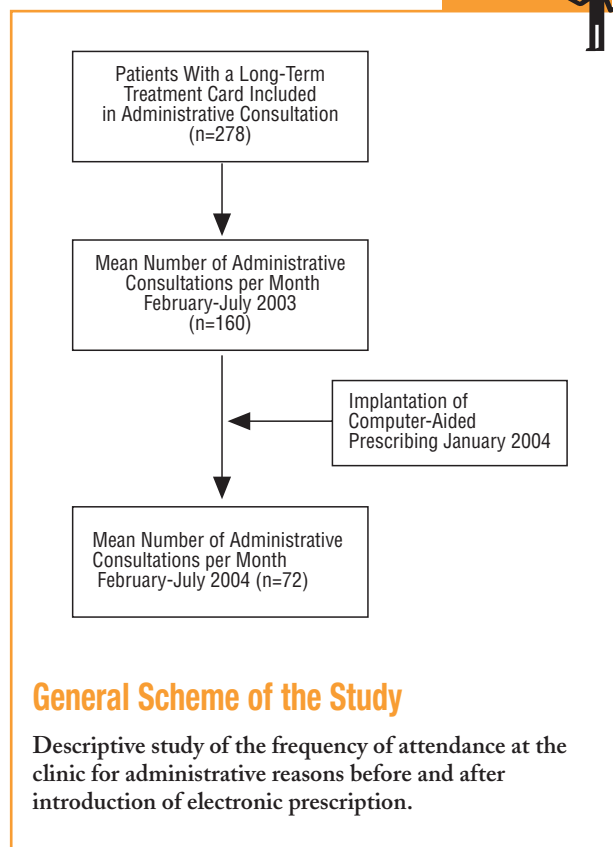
Patients With a Long-Term Treatment Card Included in Administrative Consultation (n=278)

Mean Number of Administrative Consultations per Month February-July 2003 (n=160)

Implantation of Computer-Aided Prescribing January 2004

Mean Number of Administrative Consultations per Month February-July 2004 (n=72)

General Scheme of the Study

Descriptive study of the frequency of attendance at the clinic for administrative reasons before and after introduction of electronic prescription.